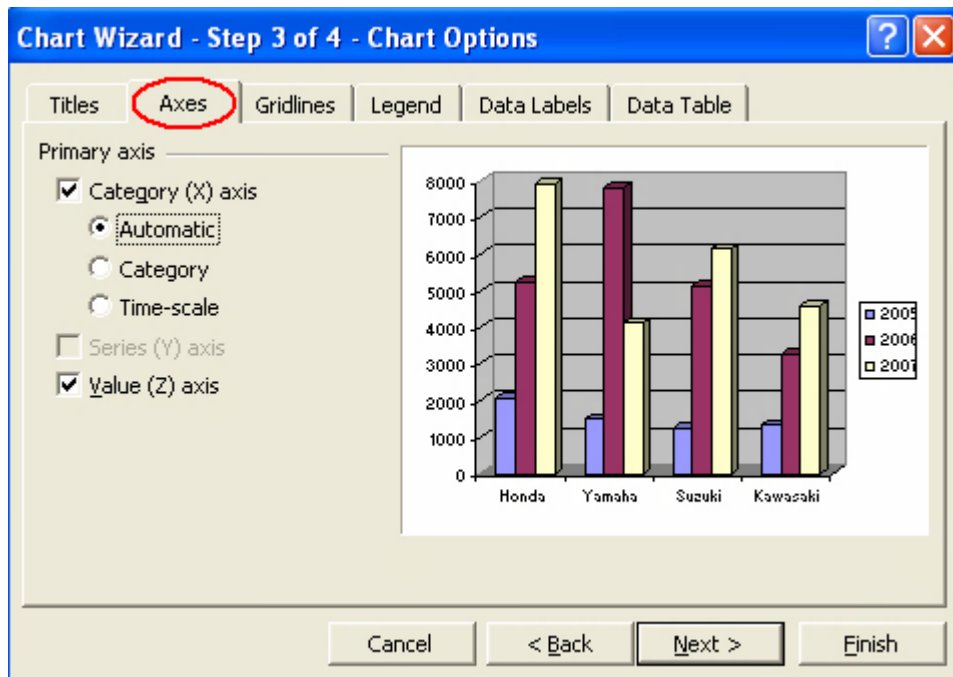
Chart Wizard - Step 3 of 4 - Chart Options

Titles | Axes | Gridlines | Legend | Data Labels | Data Table

Primary axis

Category (X) axis

Automatic

Category

Time-scale

Series (Y) axis

Value (Z) axis

8000
7000
6000
5000
4000
3000
2000
1000
0

Honda
Yamaha
Suzuki
Kawasaki

2005
2006
2007

Cancel
< Back
Next >
Finish